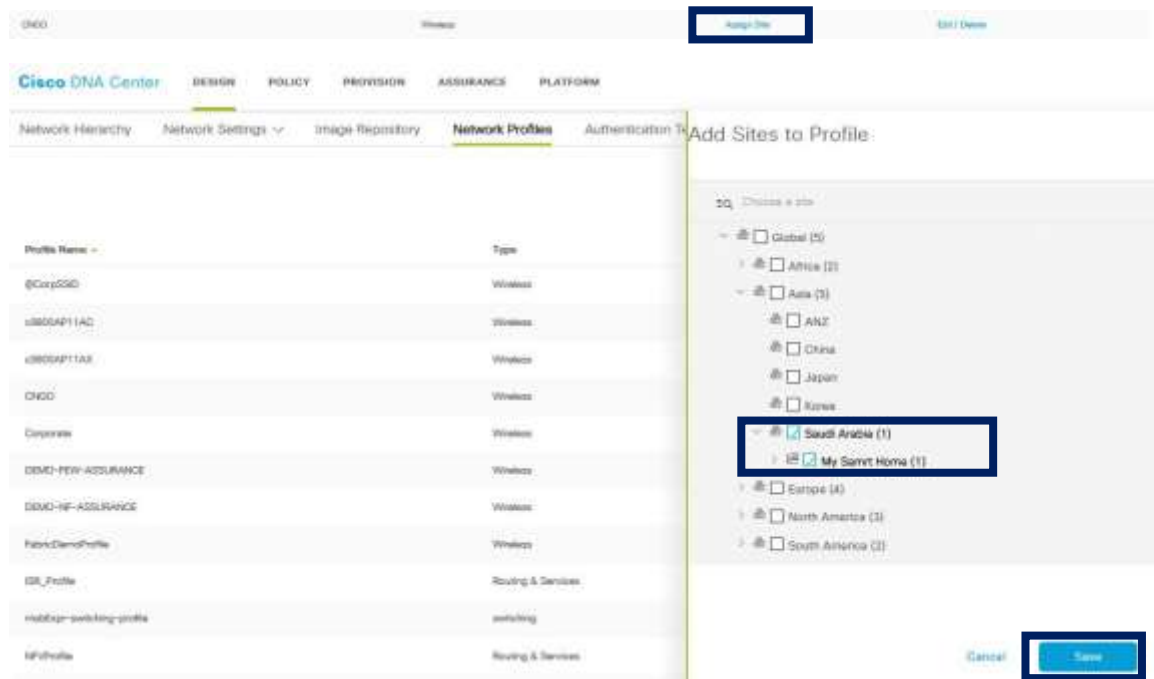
CNDD Wireless Assign Site Edit | Delete

Cisco DNA Center DESIGN POLICY PROVISION ASSURANCE PLATFORM

Network Hierarchy Network Settings Image Repository Network Profiles Authentication T

Add Sites to Profile

Choose a site

Global (5)
Africa (2)
Asia (5)
ANZ
China
Japan
Korea
Saudi Arabia (1)
My Samrt Home (1)
Europe (4)
North America (3)
South America (2)

| Profile Name | Type |
|---|---|
| @CorpSSID | Wireless |
| c9800AP11AC | Wireless |
| c9800AP11AX | Wireless |
| CNDD | Wireless |
| Corporate | Wireless |
| DEMO-PEW-ASSURANCE | Wireless |
| DEMO-NF-ASSURANCE | Wireless |
| FabricDemoProfile | Wireless |
| ISR_Profile | Routing & Services |
| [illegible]-switching-profile | switching |
| NFVProfile | Routing & Services |

Cancel Save